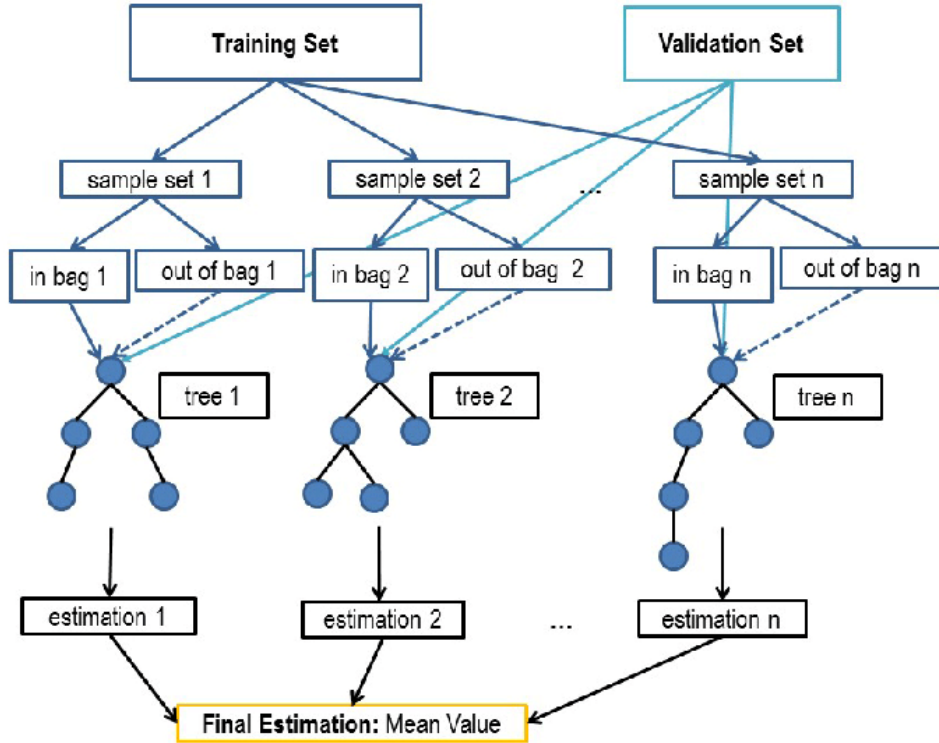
Training Set

Validation Set

sample set 1

sample set 2

...

sample set n

in bag 1

out of bag 1

in bag 2

out of bag 2

in bag n

out of bag n

tree 1

tree 2

tree n

estimation 1

estimation 2

...

estimation n

Final Estimation: Mean Value